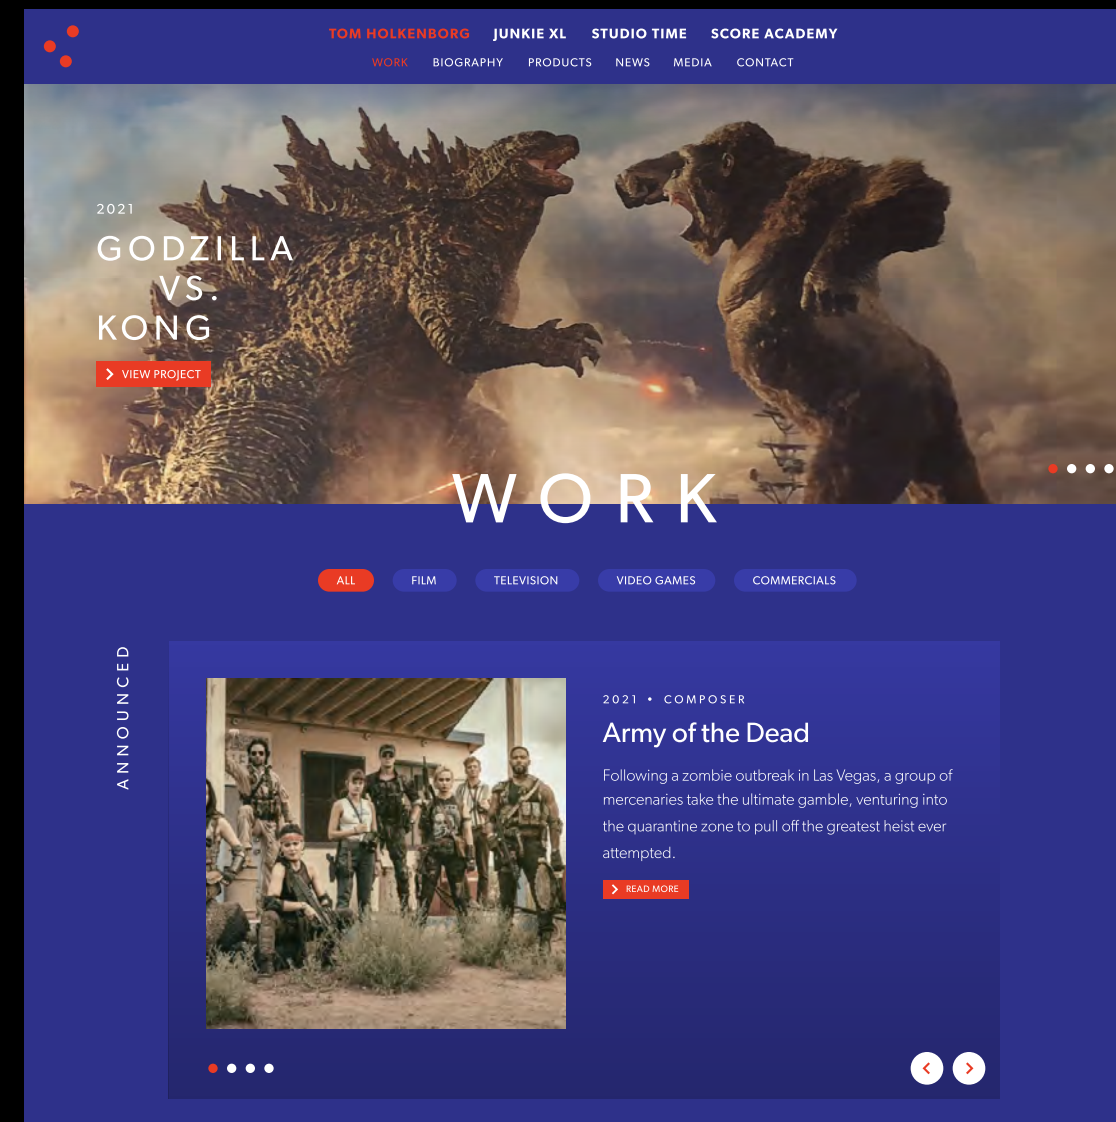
TOM HOLKENBORG JUNKIE XL STUDIO TIME SCORE ACADEMY

WORK BIOGRAPHY PRODUCTS NEWS MEDIA CONTACT

2021

GODZILLA VS. KONG

VIEW PROJECT

WORK

ALL FILM TELEVISION VIDEO GAMES COMMERCIALS

ANNOUNCED

2021 • COMPOSER

Army of the Dead

Following a zombie outbreak in Las Vegas, a group of mercenaries take the ultimate gamble, venturing into the quarantine zone to pull off the greatest heist ever attempted.

READ MORE